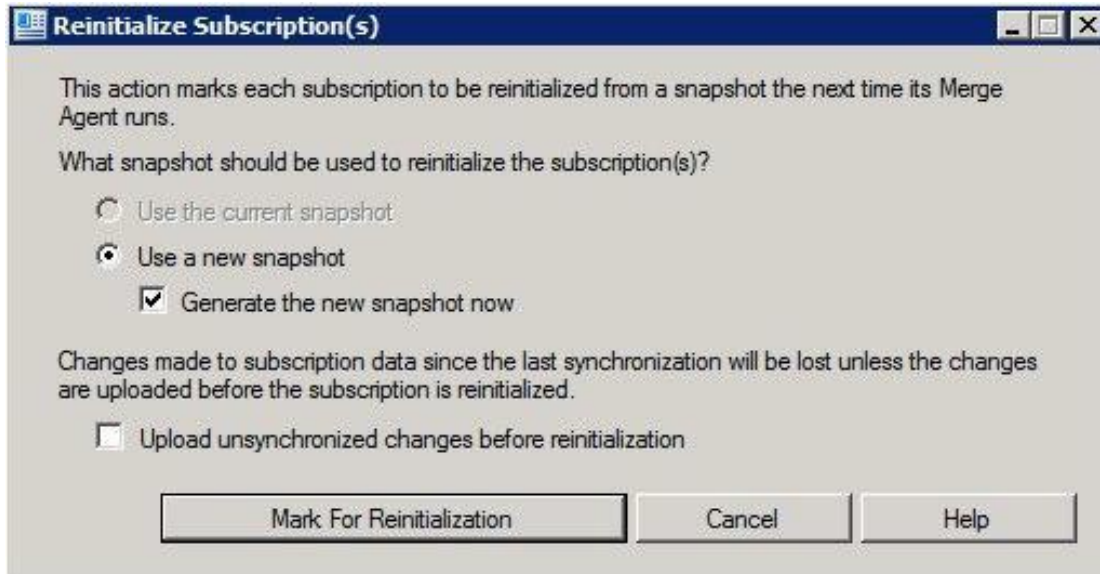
Reinitialize Subscription(s)

This action marks each subscription to be reinitialized from a snapshot the next time its Merge Agent runs.

What snapshot should be used to reinitialize the subscription(s)?

Use the current snapshot

Use a new snapshot

Generate the new snapshot now

Changes made to subscription data since the last synchronization will be lost unless the changes are uploaded before the subscription is reinitialized.

Upload unsynchronized changes before reinitialization

Mark For Reinitialization

Cancel

Help